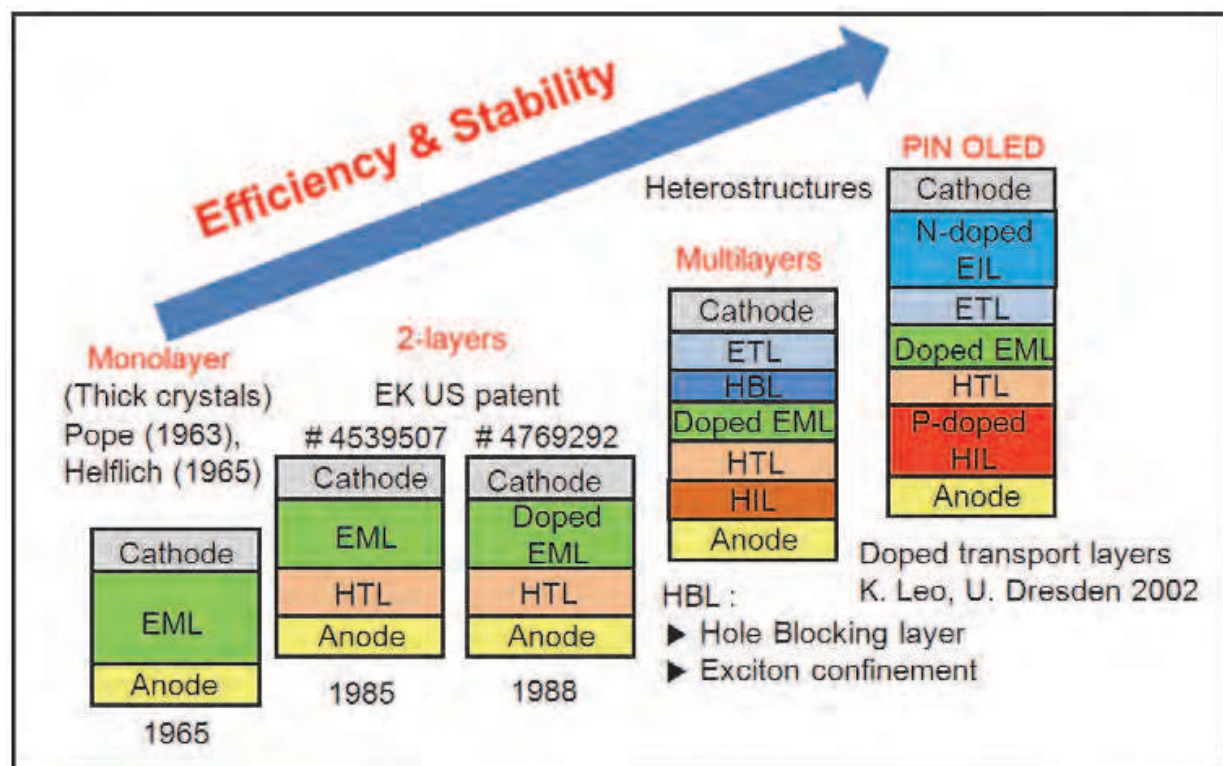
Efficiency & Stability

Monolayer
(Thick crystals)
Pope (1963),
Helflich (1965)

Cathode
EML
Anode
1965

2-layers
EK US patent
# 4539507

Cathode
EML
HTL
Anode
1985

# 4769292

Cathode
Doped EML
HTL
Anode
1988

Heterostructures

Multilayers

Cathode
ETL
HBL
Doped EML
HTL
HIL
Anode

HBL :
▶ Hole Blocking layer
▶ Exciton confinement

PIN OLED

Cathode
N-doped EIL
ETL
Doped EML
HTL
P-doped HIL
Anode

Doped transport layers
K. Leo, U. Dresden 2002